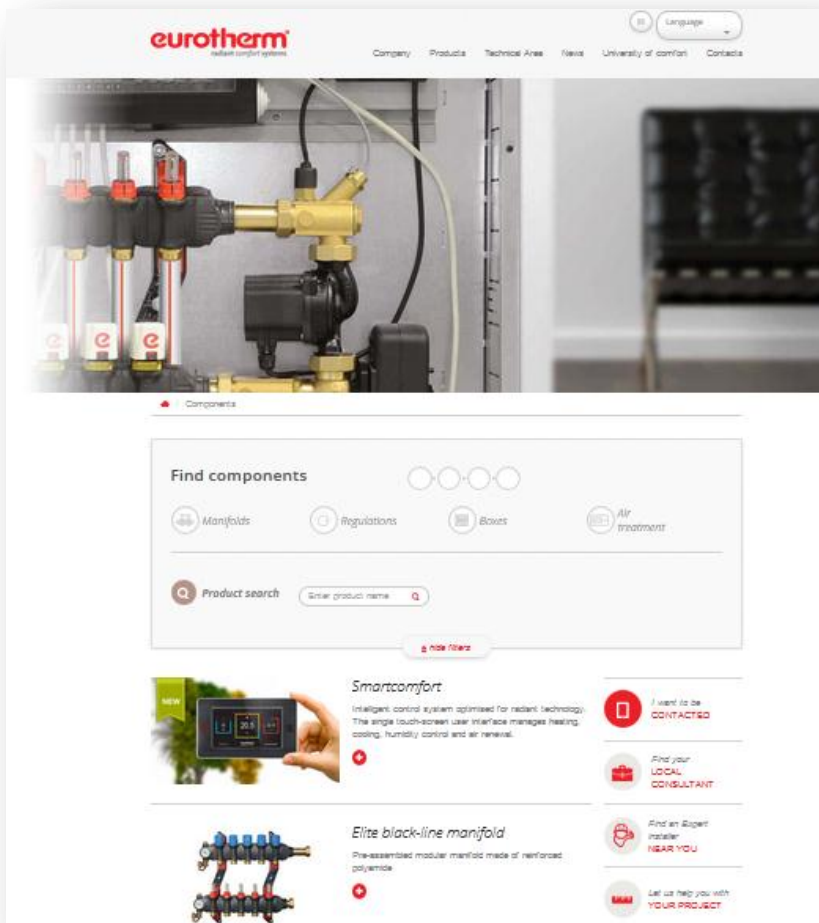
eurotherm
radiant comfort systems

Language

Company Products Technical Area News University of comfort Contacts

Components

Find components

Manifolds Regulations Boxes Air treatment

Product search

Enter product name

hide filters

NEW

20.5

Smartcomfort

Intelligent control system optimised for radiant technology. The single touch-screen user interface manages heating, cooling, humidity control and air renewal.

I want to be CONTACTED

Find your LOCAL CONSULTANT

Elite black-line manifold

Pre-assembled modular manifold made of reinforced polyamide

Find an Expert installer NEAR YOU

Let us help you with YOUR PROJECT